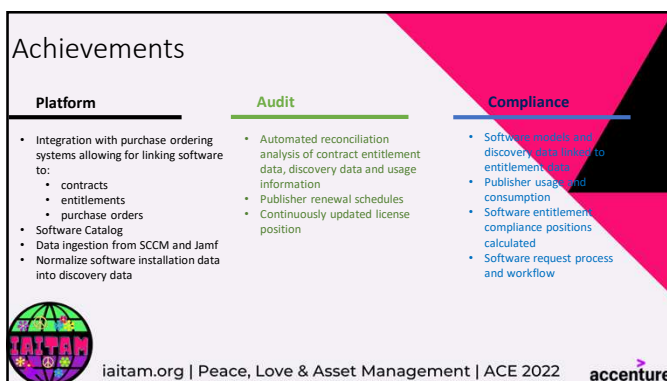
Achievements

Platform

- Integration with purchase ordering systems allowing for linking software to:
  - contracts
  - entitlements
  - purchase orders
- Software Catalog
- Data ingestion from SCCM and Jamf
- Normalize software installation data into discovery data

Audit

- Automated reconciliation analysis of contract entitlement data, discovery data and usage information
- Publisher renewal schedules
- Continuously updated license position

Compliance

- Software models and discovery data linked to entitlement data
- Publisher usage and consumption
- Software entitlement compliance positions calculated
- Software request process and workflow

IAITAM

iaitam.org | Peace, Love & Asset Management | ACE 2022

accenture